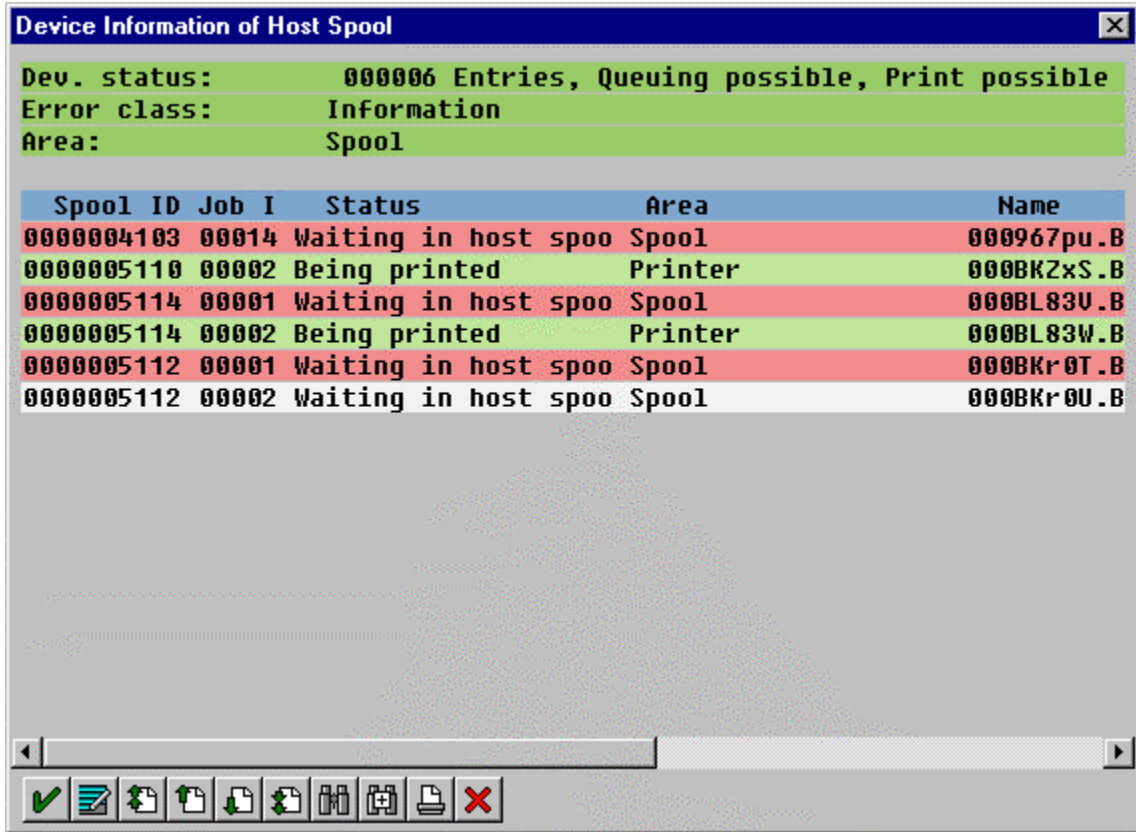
Device Information of Host Spool

Dev. status: 000006 Entries, Queuing possible, Print possible
Error class: Information
Area: Spool

| Spool ID | Job I | Status | Area | Name |
|---|---|---|---|---|
| 0000004103 | 00014 | Waiting in host spoo | Spool | 000967pu.B |
| 0000005110 | 00002 | Being printed | Printer | 000BKZxS.B |
| 0000005114 | 00001 | Waiting in host spoo | Spool | 000BL83V.B |
| 0000005114 | 00002 | Being printed | Printer | 000BL83W.B |
| 0000005112 | 00001 | Waiting in host spoo | Spool | 000BKr0T.B |
| 0000005112 | 00002 | Waiting in host spoo | Spool | 000BKr0U.B |